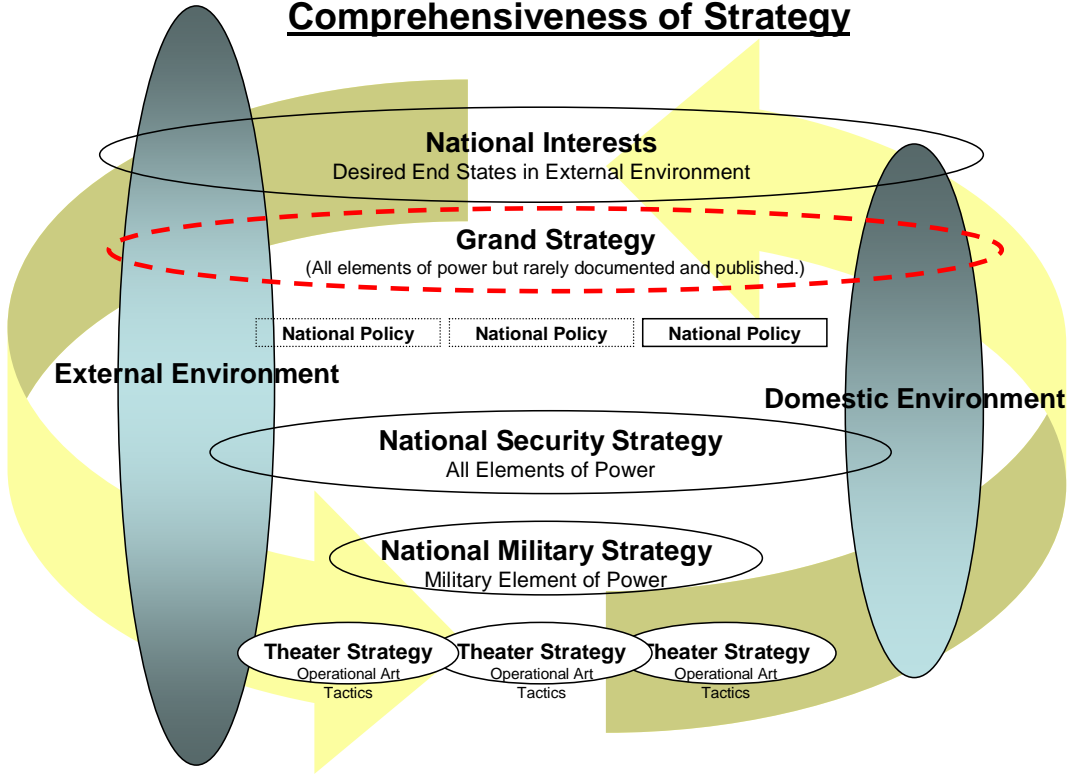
Comprehensiveness of Strategy

National Interests
Desired End States in External Environment

Grand Strategy
(All elements of power but rarely documented and published.)

National Policy National Policy National Policy

External Environment

Domestic Environment

National Security Strategy
All Elements of Power

National Military Strategy
Military Element of Power

Theater Strategy
Operational Art
Tactics

Theater Strategy
Operational Art
Tactics

Theater Strategy
Operational Art
Tactics